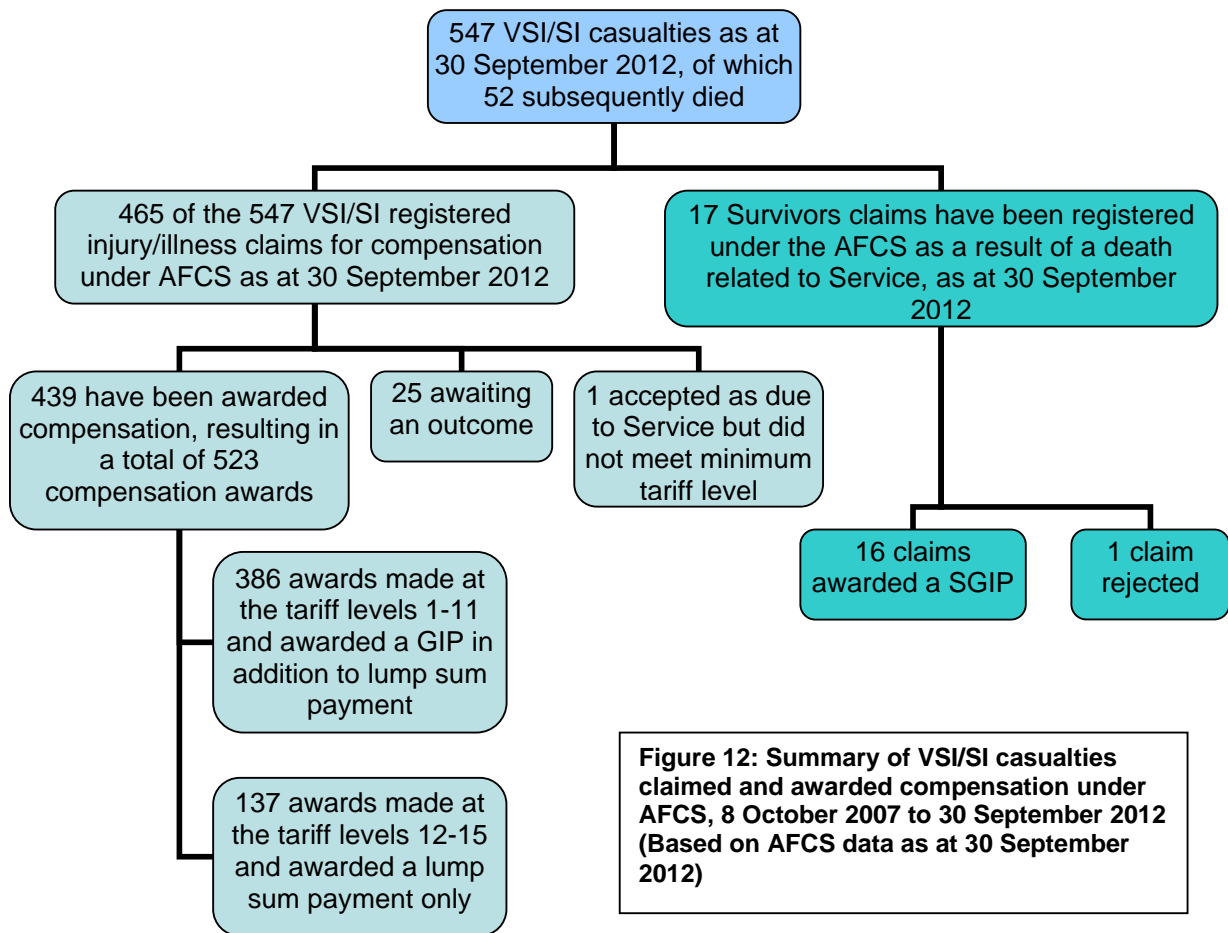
547 VSI/SI casualties as at 30 September 2012, of which 52 subsequently died

465 of the 547 VSI/SI registered injury/illness claims for compensation under AFCS as at 30 September 2012

17 Survivors claims have been registered under the AFCS as a result of a death related to Service, as at 30 September 2012

439 have been awarded compensation, resulting in a total of 523 compensation awards

25 awaiting an outcome

1 accepted as due to Service but did not meet minimum tariff level

16 claims awarded a SGIP

1 claim rejected

386 awards made at the tariff levels 1-11 and awarded a GIP in addition to lump sum payment

137 awards made at the tariff levels 12-15 and awarded a lump sum payment only

**Figure 12: Summary of VSI/SI casualties claimed and awarded compensation under AFCS, 8 October 2007 to 30 September 2012 (Based on AFCS data as at 30 September 2012)**